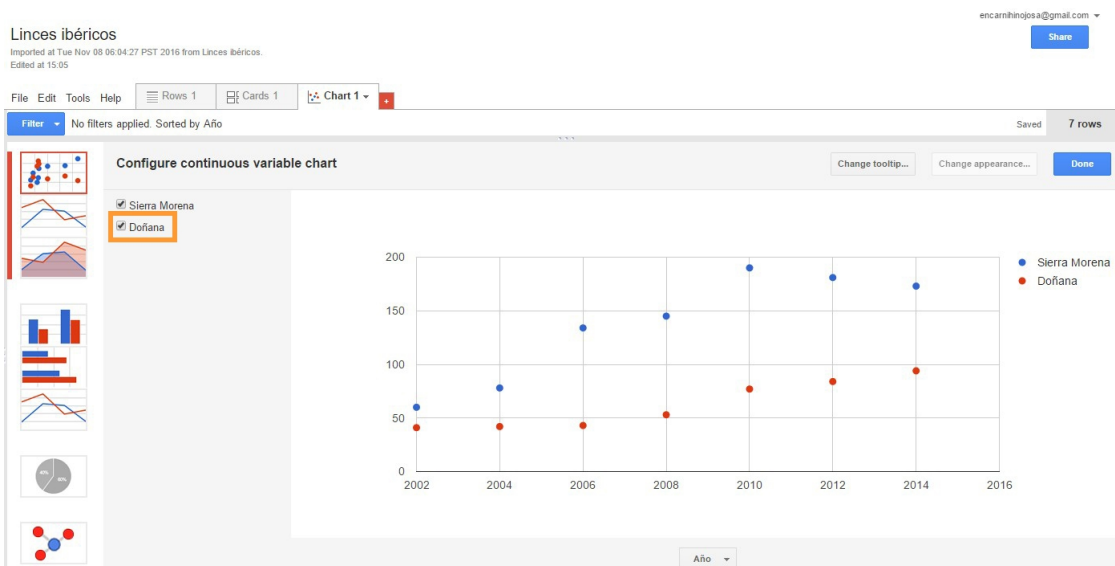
Linces ibéricos
Imported at Tue Nov 08 06:04:27 PST 2016 from Lince ibéricos.
Edited at 15:05

encarnihinojosa@gmail.com

Share

File Edit Tools Help Rows 1 Cards 1 Chart 1

Filter No filters applied. Sorted by Año

Saved 7 rows

Configure continuous variable chart

Change tooltip... Change appearance... Done

Sierra Morena
Doñana

200
150
100
50
0
2002 2004 2006 2008 2010 2012 2014 2016

Sierra Morena
Doñana

Año